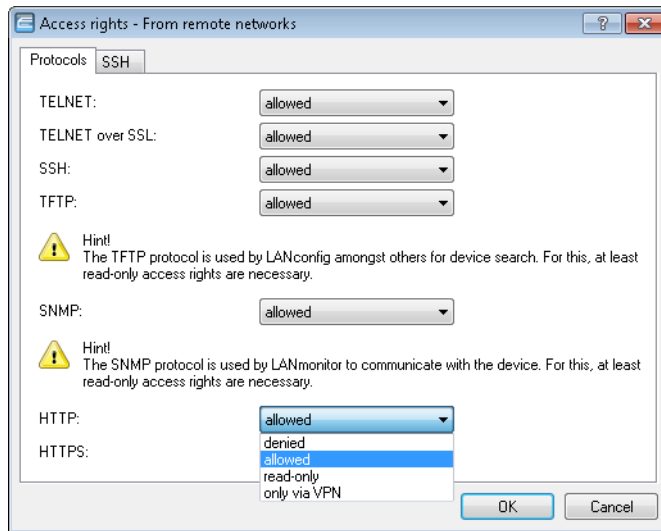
Access rights - From remote networks

?

Protocols SSH

TELNET: allowed

TELNET over SSL: allowed

SSH: allowed

TFTP: allowed

Hint!
The TFTP protocol is used by LANconfig amongst others for device search. For this, at least read-only access rights are necessary.

SNMP: allowed

Hint!
The SNMP protocol is used by LANmonitor to communicate with the device. For this, at least read-only access rights are necessary.

HTTP: allowed

HTTPS:

denied
allowed
read-only
only via VPN

OK Cancel